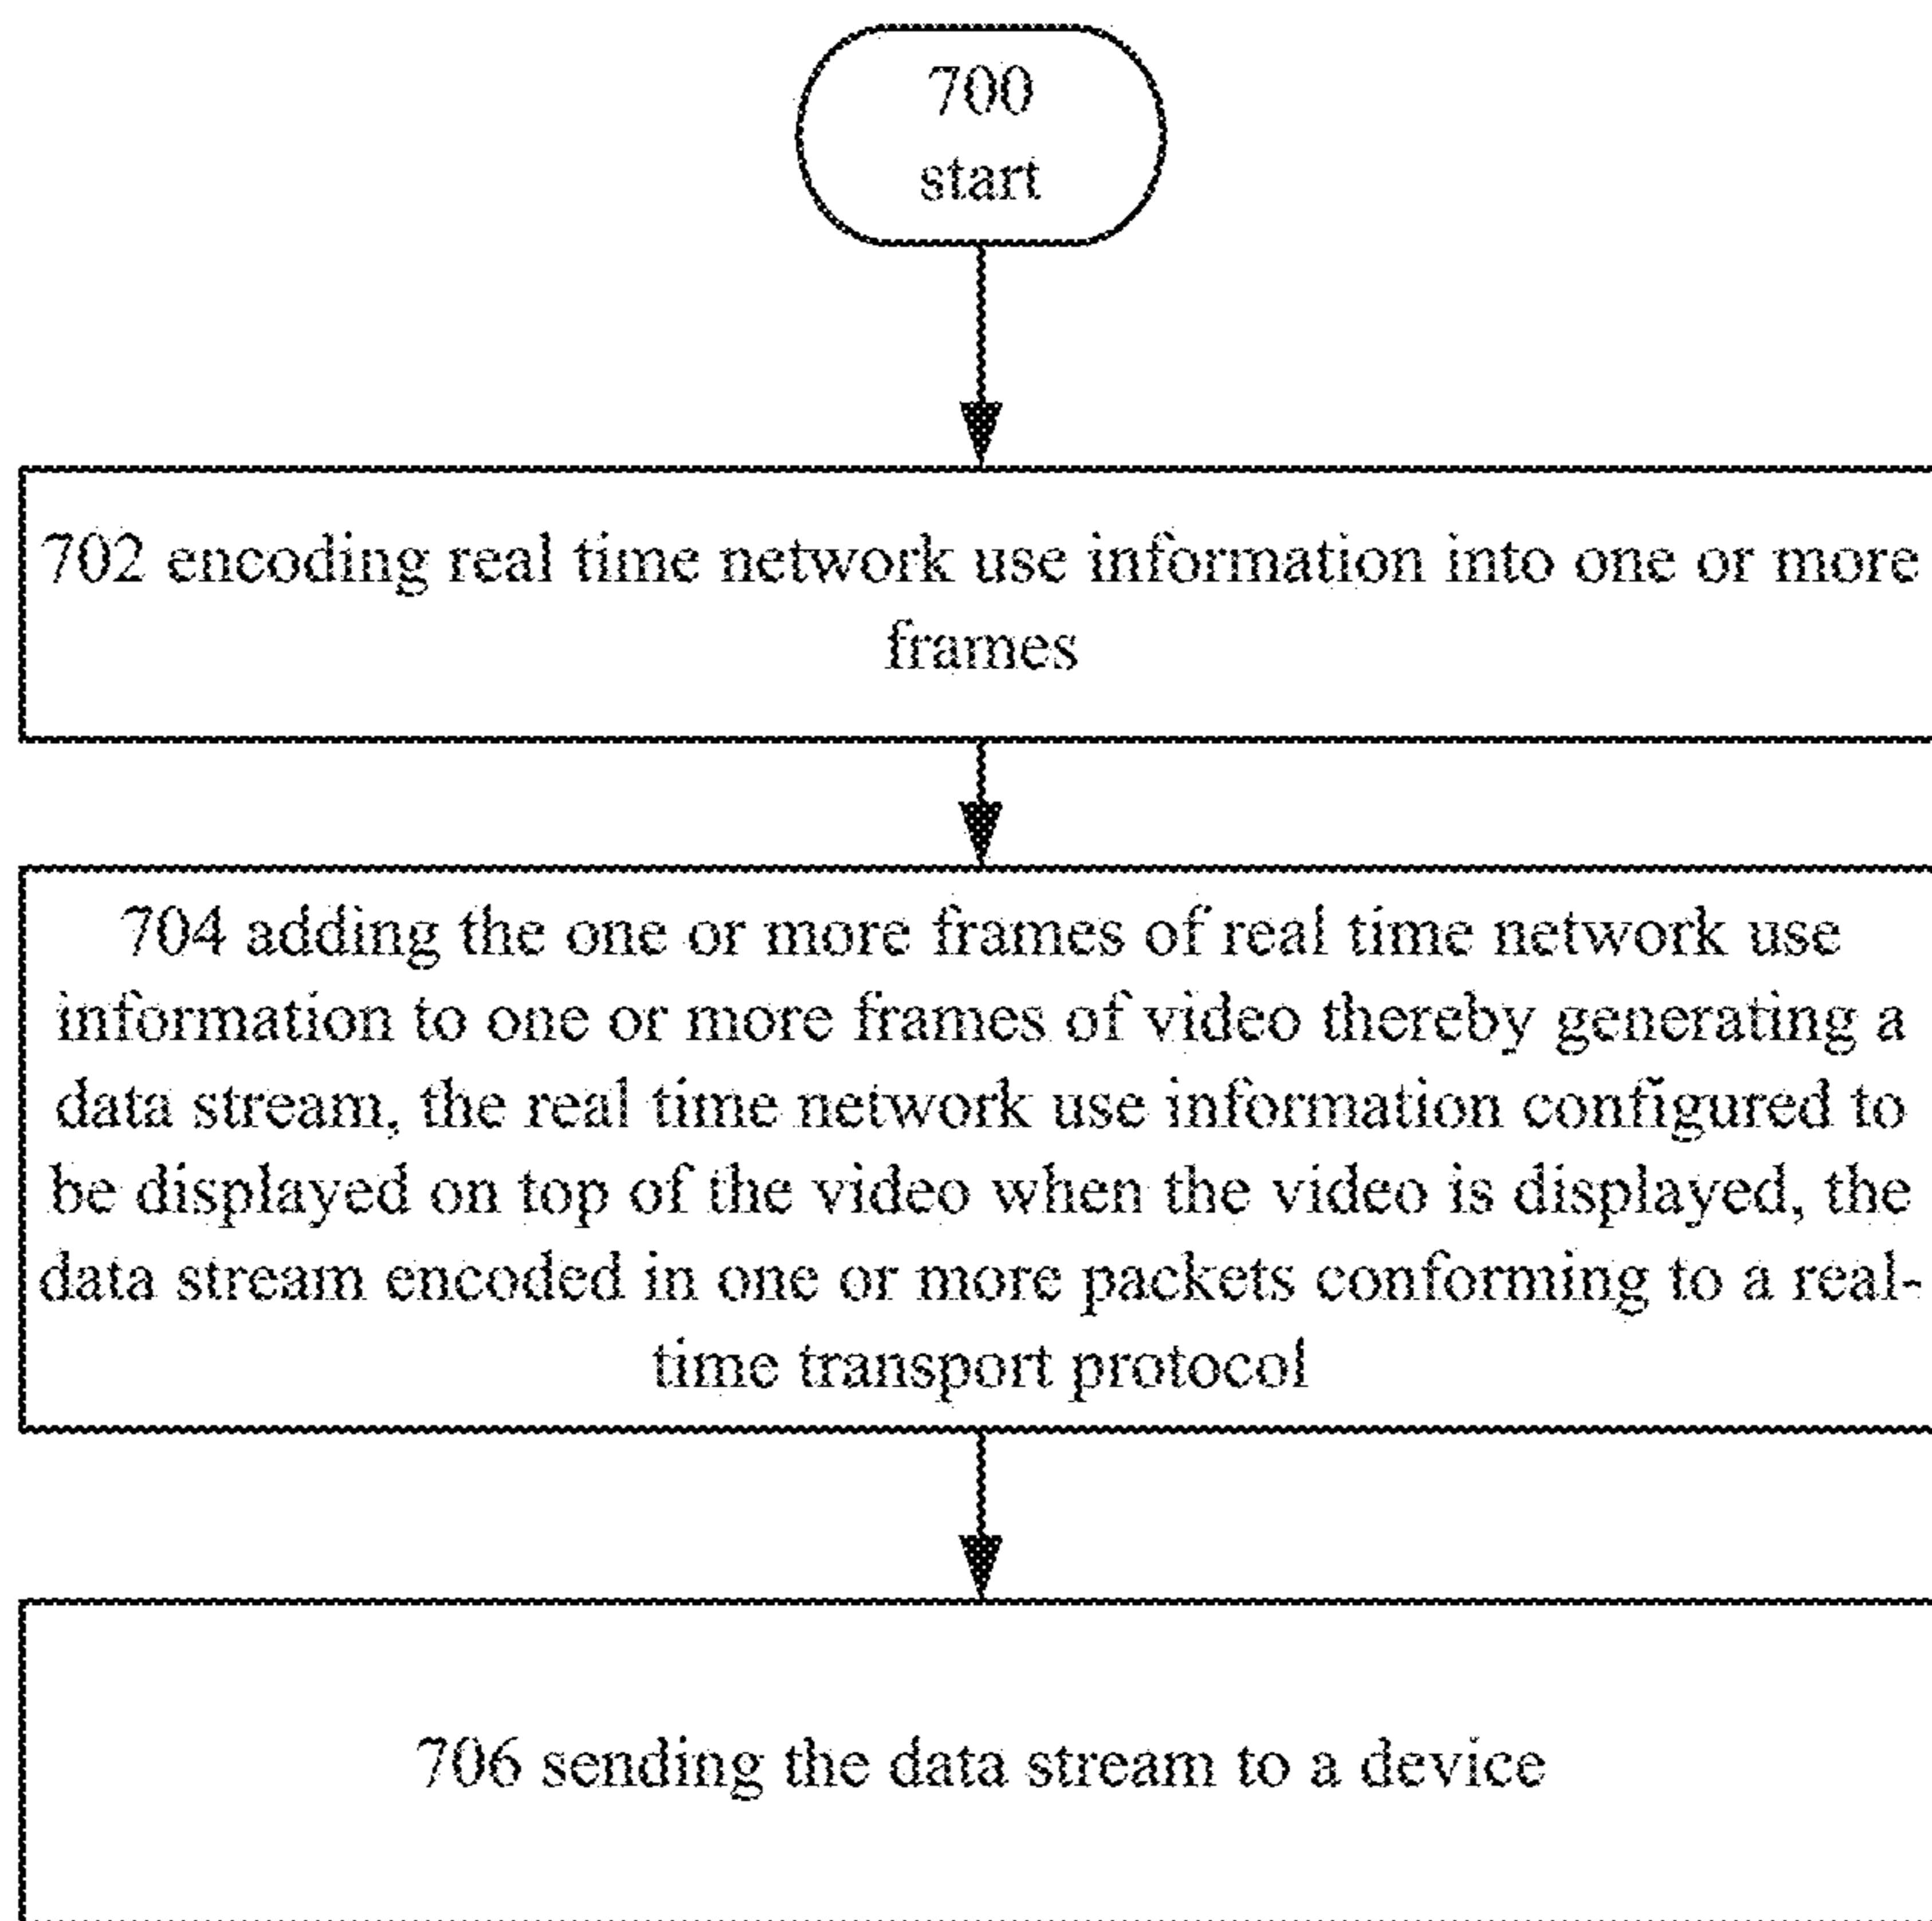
700
start

702 encoding real time network use information into one or more frames

704 adding the one or more frames of real time network use information to one or more frames of video thereby generating a data stream, the real time network use information configured to be displayed on top of the video when the video is displayed, the data stream encoded in one or more packets conforming to a real-time transport protocol

706 sending the data stream to a device